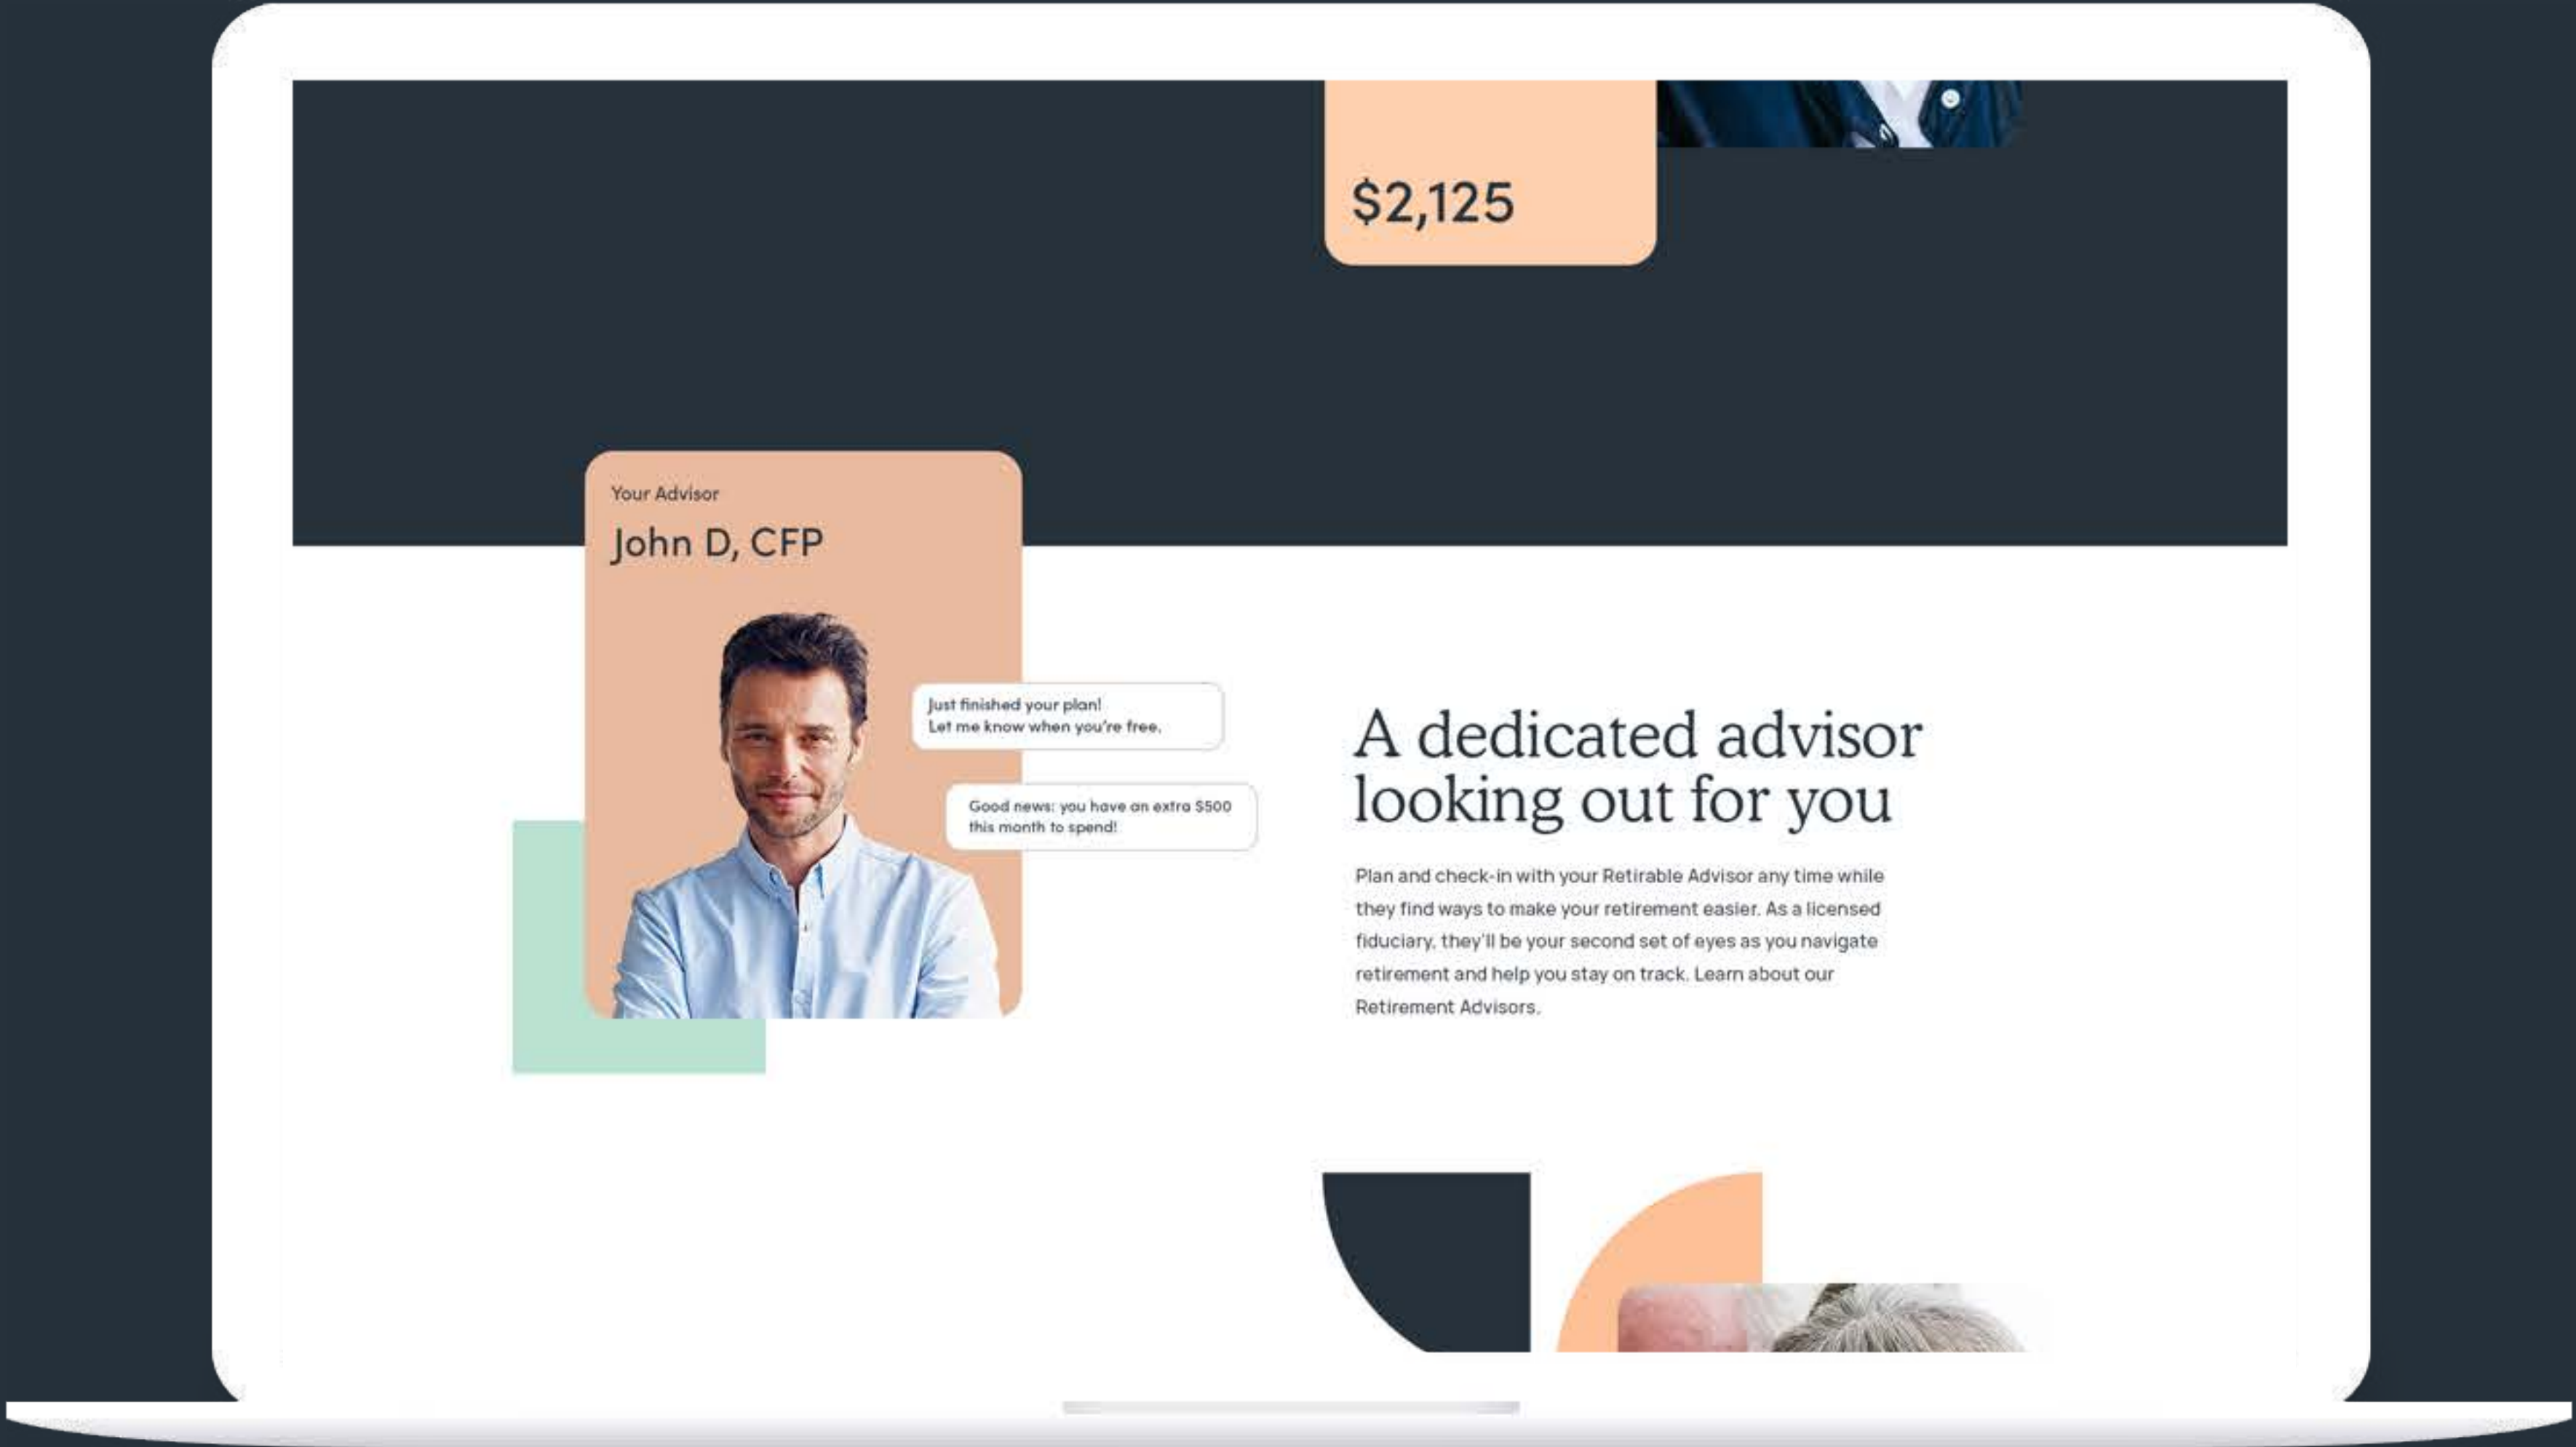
$2,125

Your Advisor

John D, CFP

Just finished your plan!
Let me know when you're free.

Good news: you have an extra $500 this month to spend!

A dedicated advisor looking out for you

Plan and check-in with your Retirable Advisor any time while they find ways to make your retirement easier. As a licensed fiduciary, they'll be your second set of eyes as you navigate retirement and help you stay on track. Learn about our Retirement Advisors.